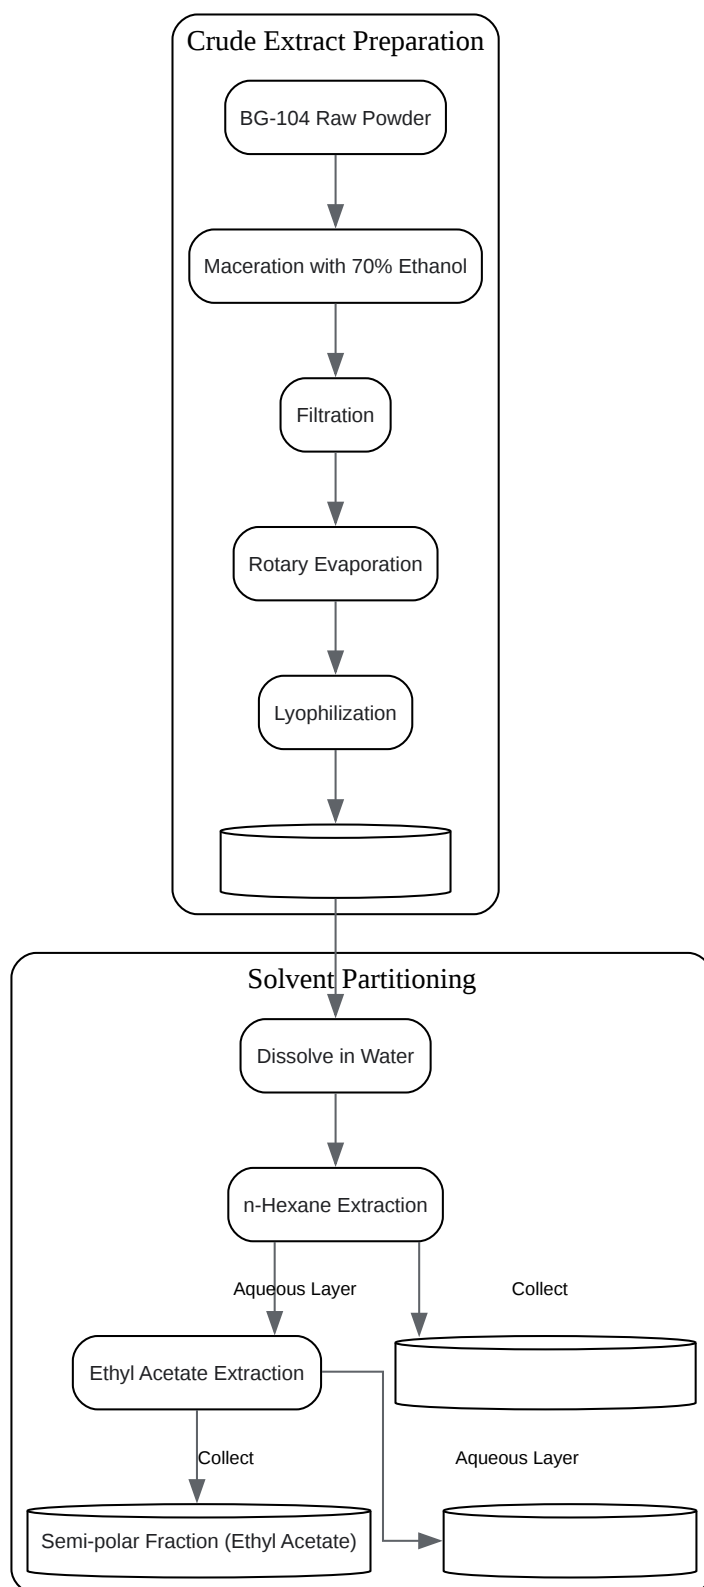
Crude Extract Preparation

BG-104 Raw Powder

Maceration with 70% Ethanol

Filtration

Rotary Evaporation

Lyophilization

Solvent Partitioning

Dissolve in Water

n-Hexane Extraction

Aqueous Layer

Collect

Ethyl Acetate Extraction

Collect

Aqueous Layer

Semi-polar Fraction (Ethyl Acetate)